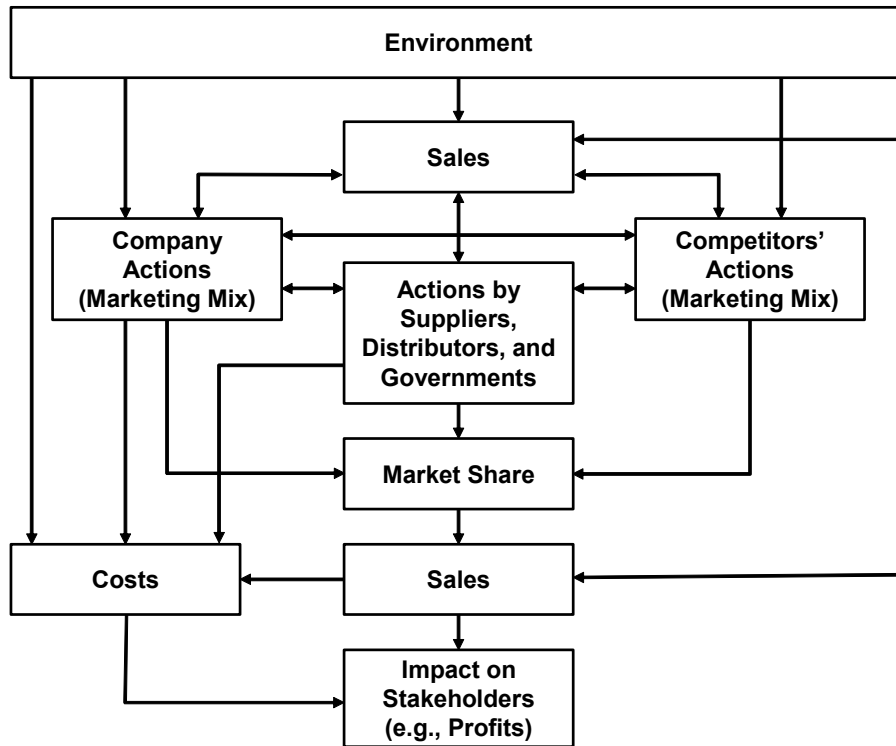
Environment

Sales

Company Actions (Marketing Mix)

Actions by Suppliers, Distributors, and Governments

Competitors' Actions (Marketing Mix)

Market Share

Costs

Sales

Impact on Stakeholders (e.g., Profits)